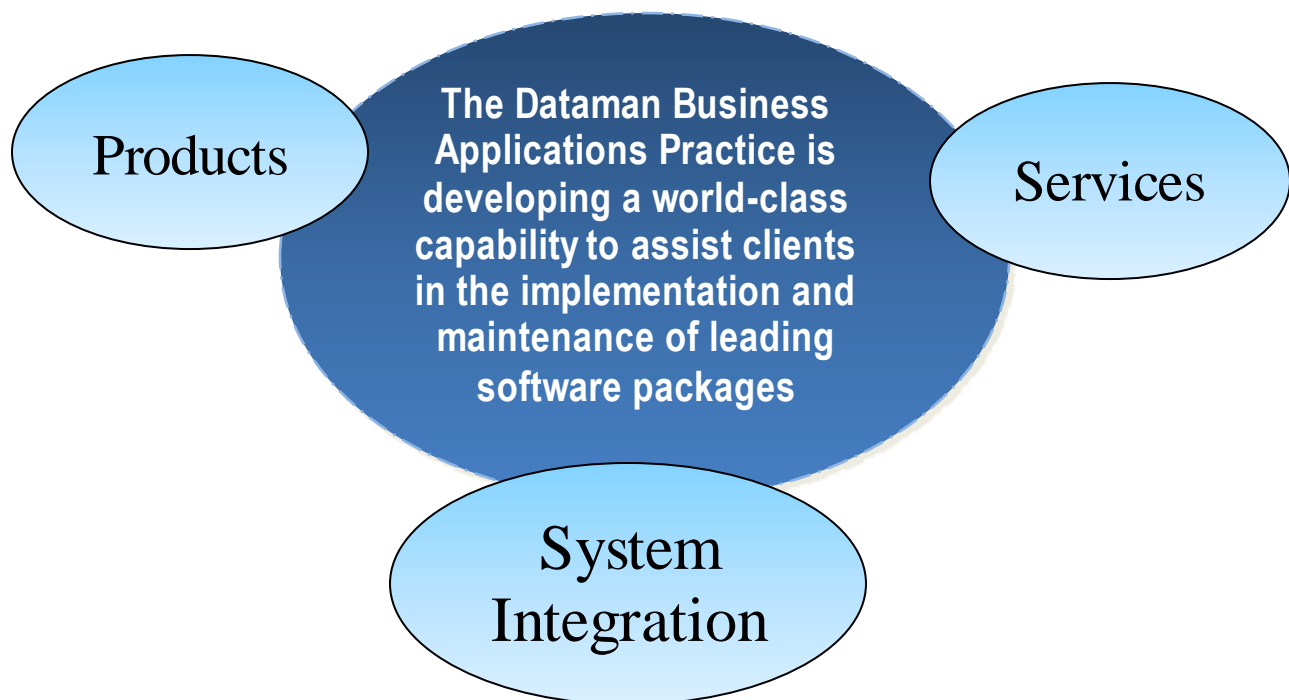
Products

The Dataman Business Applications Practice is developing a world-class capability to assist clients in the implementation and maintenance of leading software packages

Services

System Integration